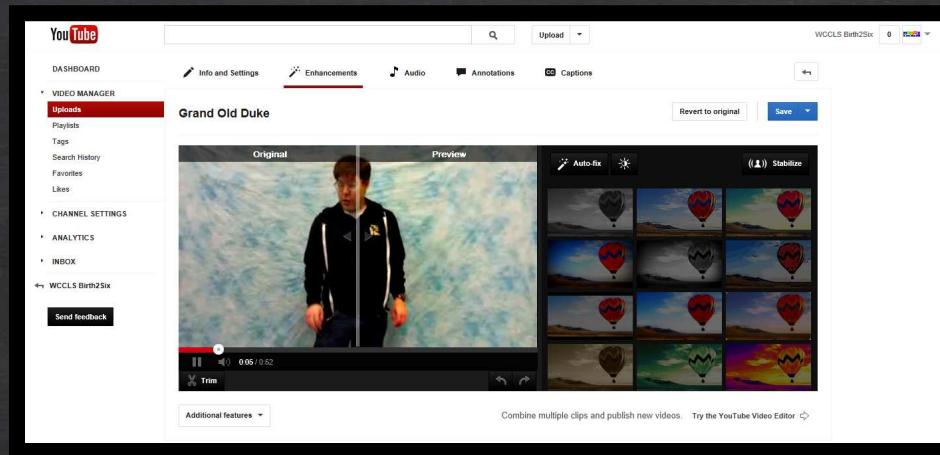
YouTube

Upload

WCCLS Birth2Six 0

DASHBOARD

VIDEO MANAGER
Uploads
Playlists
Tags
Search History
Favorites
Likes

CHANNEL SETTINGS

ANALYTICS

INBOX

WCCLS Birth2Six

Send feedback

Info and Settings
Enhancements
Audio
Annotations
Captions

Grand Old Duke

Revert to original
Save

Original
Preview

Auto-fix
Stabilize

0:05 / 0:52

Trim

Additional features

Combine multiple clips and publish new videos. Try the YouTube Video Editor